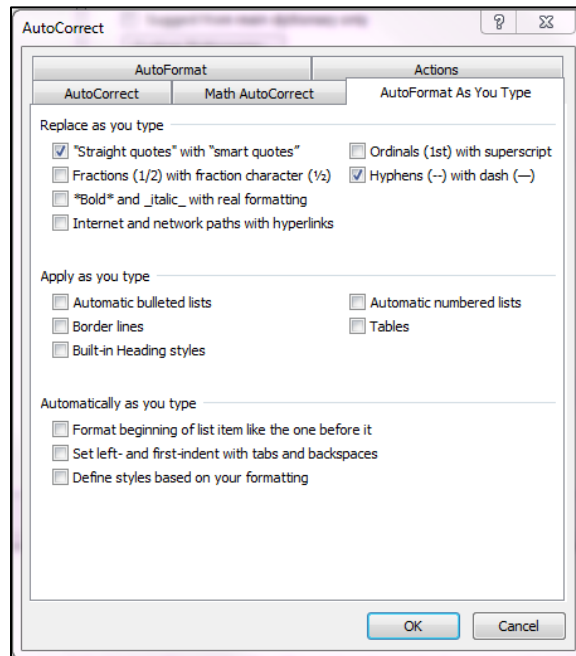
AutoCorrect

?

AutoFormat

Actions

AutoCorrect

Math AutoCorrect

AutoFormat As You Type

Replace as you type

"Straight quotes" with “smart quotes”

Ordinals (1st) with superscript

Fractions (1/2) with fraction character (½)

Hyphens (--) with dash (—)

*Bold* and _italic_ with real formatting

Internet and network paths with hyperlinks

Apply as you type

Automatic bulleted lists

Automatic numbered lists

Border lines

Tables

Built-in Heading styles

Automatically as you type

Format beginning of list item like the one before it

Set left- and first-indent with tabs and backspaces

Define styles based on your formatting

OK

Cancel